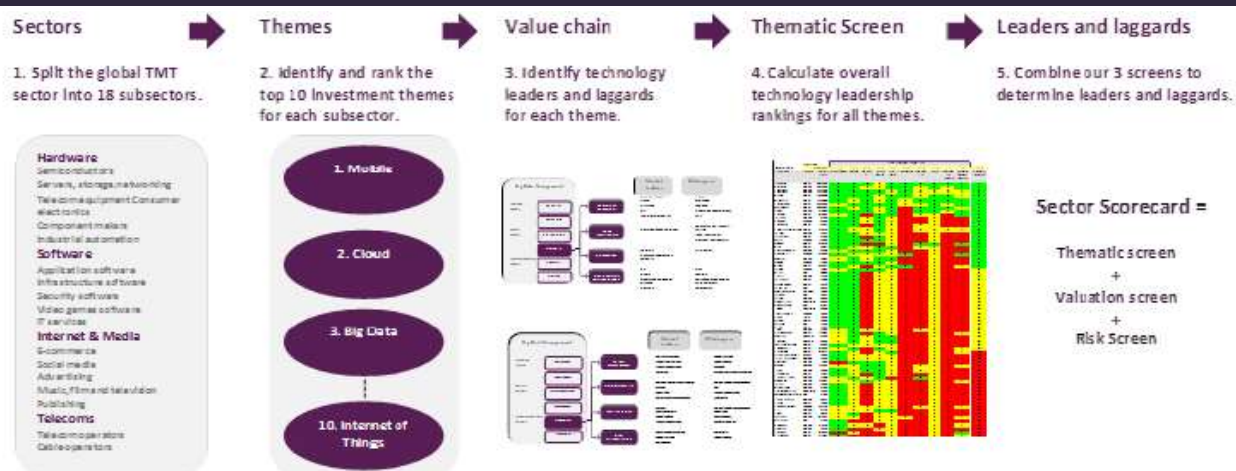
Sectors

1. Split the global TMT sector into 18 subsectors.

Hardware
Semiconductors
Servers, storage, networking
Telecom equipment Consumer electronics
Component makers
Industrial automation
Software
Application software
Infrastructure software
Security software
Video games software
IT services
Internet & Media
E-commerce
Social media
Advertising
Music, film and television
Publishing
Telecoms
Telecom operators
Cable operators

Themes

2. Identify and rank the top 10 investment themes for each subsector.

1. Mobile
2. Cloud
3. Big Data
10. Internet of Things

Value chain

3. Identify technology leaders and laggards for each theme.

Thematic Screen

4. Calculate overall technology leadership rankings for all themes.

Leaders and laggards

5. Combine our 3 screens to determine leaders and laggards.

Sector Scorecard =

Thematic screen
+
Valuation screen
+
Risk Screen